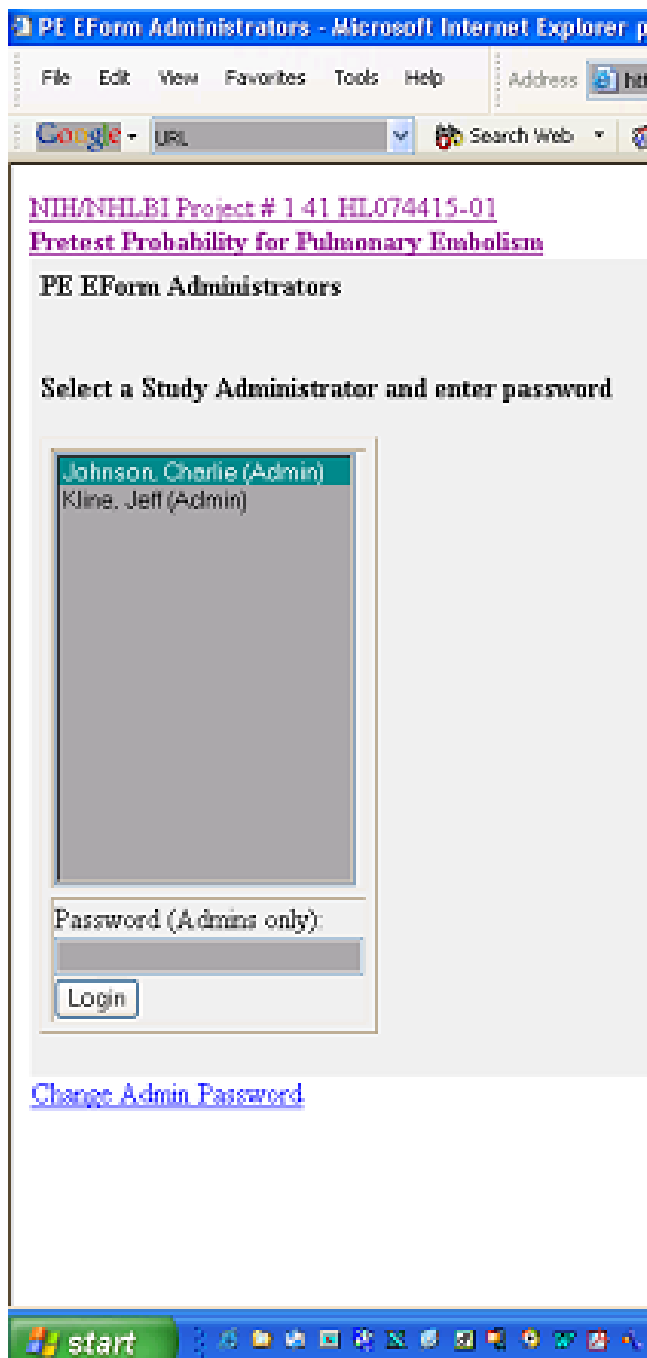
PE EForm Administrators - Microsoft Internet Explorer p

File Edit View Favorites Tools Help Address htt

Google URL Search Web

NIH/NHLBI Project # 1 41 HL074415-01
Pretest Probability for Pulmonary Embolism

PE EForm Administrators

Select a Study Administrator and enter password

Johnson, Charlie (Admin)
Kline, Jeff (Admin)

Password (Admins only):

Login

Change Admin Password

start